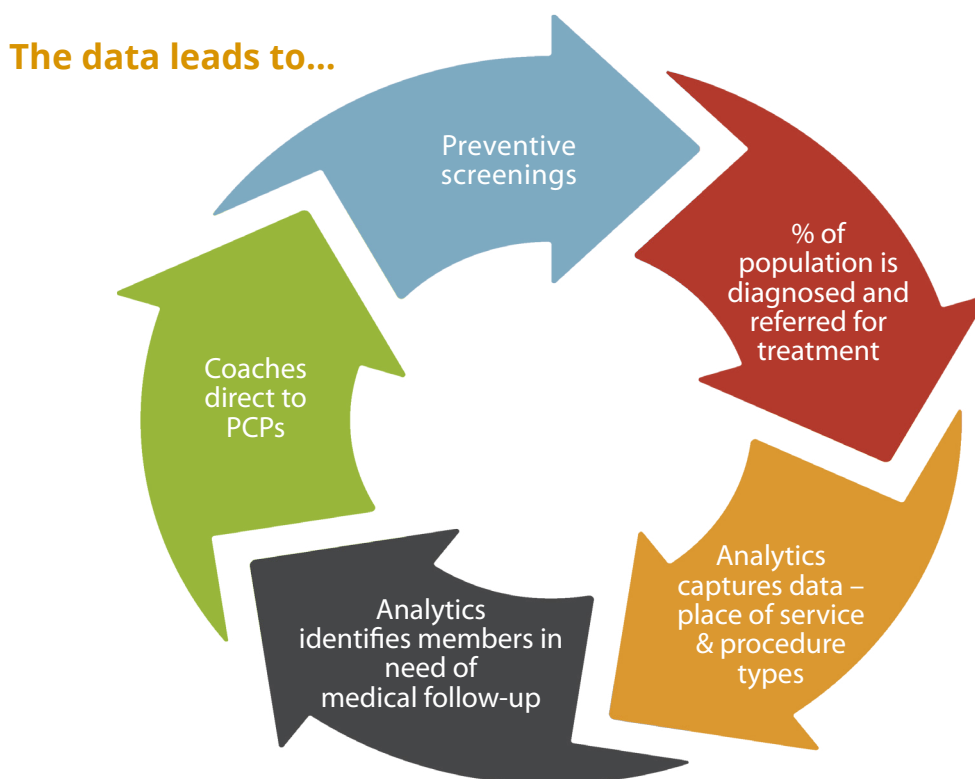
The data leads to...

Preventive screenings

% of population is diagnosed and referred for treatment

Analytics captures data – place of service & procedure types

Analytics identifies members in need of medical follow-up

Coaches direct to PCPs